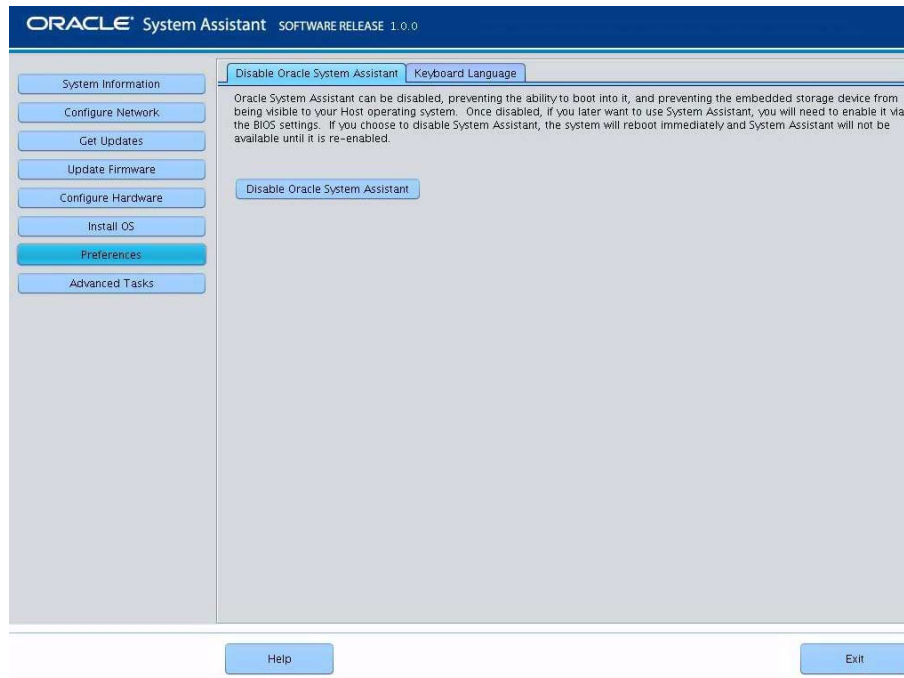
ORACLE® System Assistant SOFTWARE RELEASE 1.0.0

System Information
Configure Network
Get Updates
Update Firmware
Configure Hardware
Install OS
Preferences
Advanced Tasks

Disable Oracle System Assistant
Keyboard Language

Oracle System Assistant can be disabled, preventing the ability to boot into it, and preventing the embedded storage device from being visible to your Host operating system. Once disabled, if you later want to use System Assistant, you will need to enable it via the BIOS settings. If you choose to disable System Assistant, the system will reboot immediately and System Assistant will not be available until it is re-enabled.

Disable Oracle System Assistant

Help
Exit